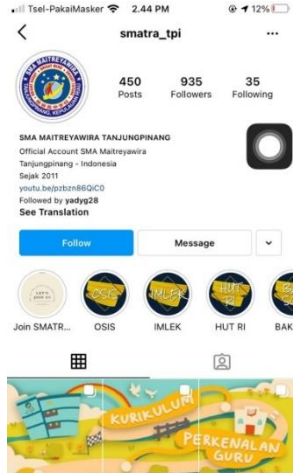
Tsel-PakaiMasker 2.44 PM 12%

smatra_tpi

450 Posts
935 Followers
35 Following

SMA MAITREYAWIRA TANJUNGPINANG
Official Account SMA Maitreyawira
Tanjungpinang - Indonesia
Sejak 2011
youtu.be/pzbzn86QiC0
Followed by yadyg28
See Translation

Follow
Message

Join SMATR...
OSIS
IMLEK
HUT RI
BAK

KURIKULUM
PERKENALAN GURU